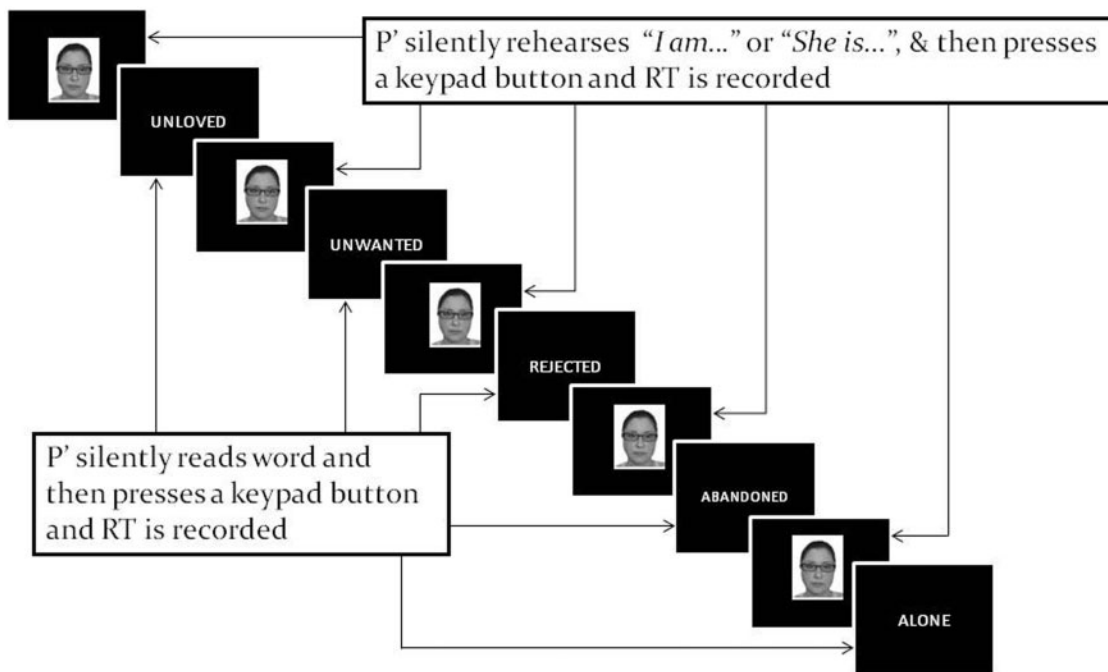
P' silently rehearses "*I am...*" or "*She is...*", & then presses a keypad button and RT is recorded

UNLOVED

UNWANTED

REJECTED

P' silently reads word and then presses a keypad button and RT is recorded

ABANDONED

ALONE